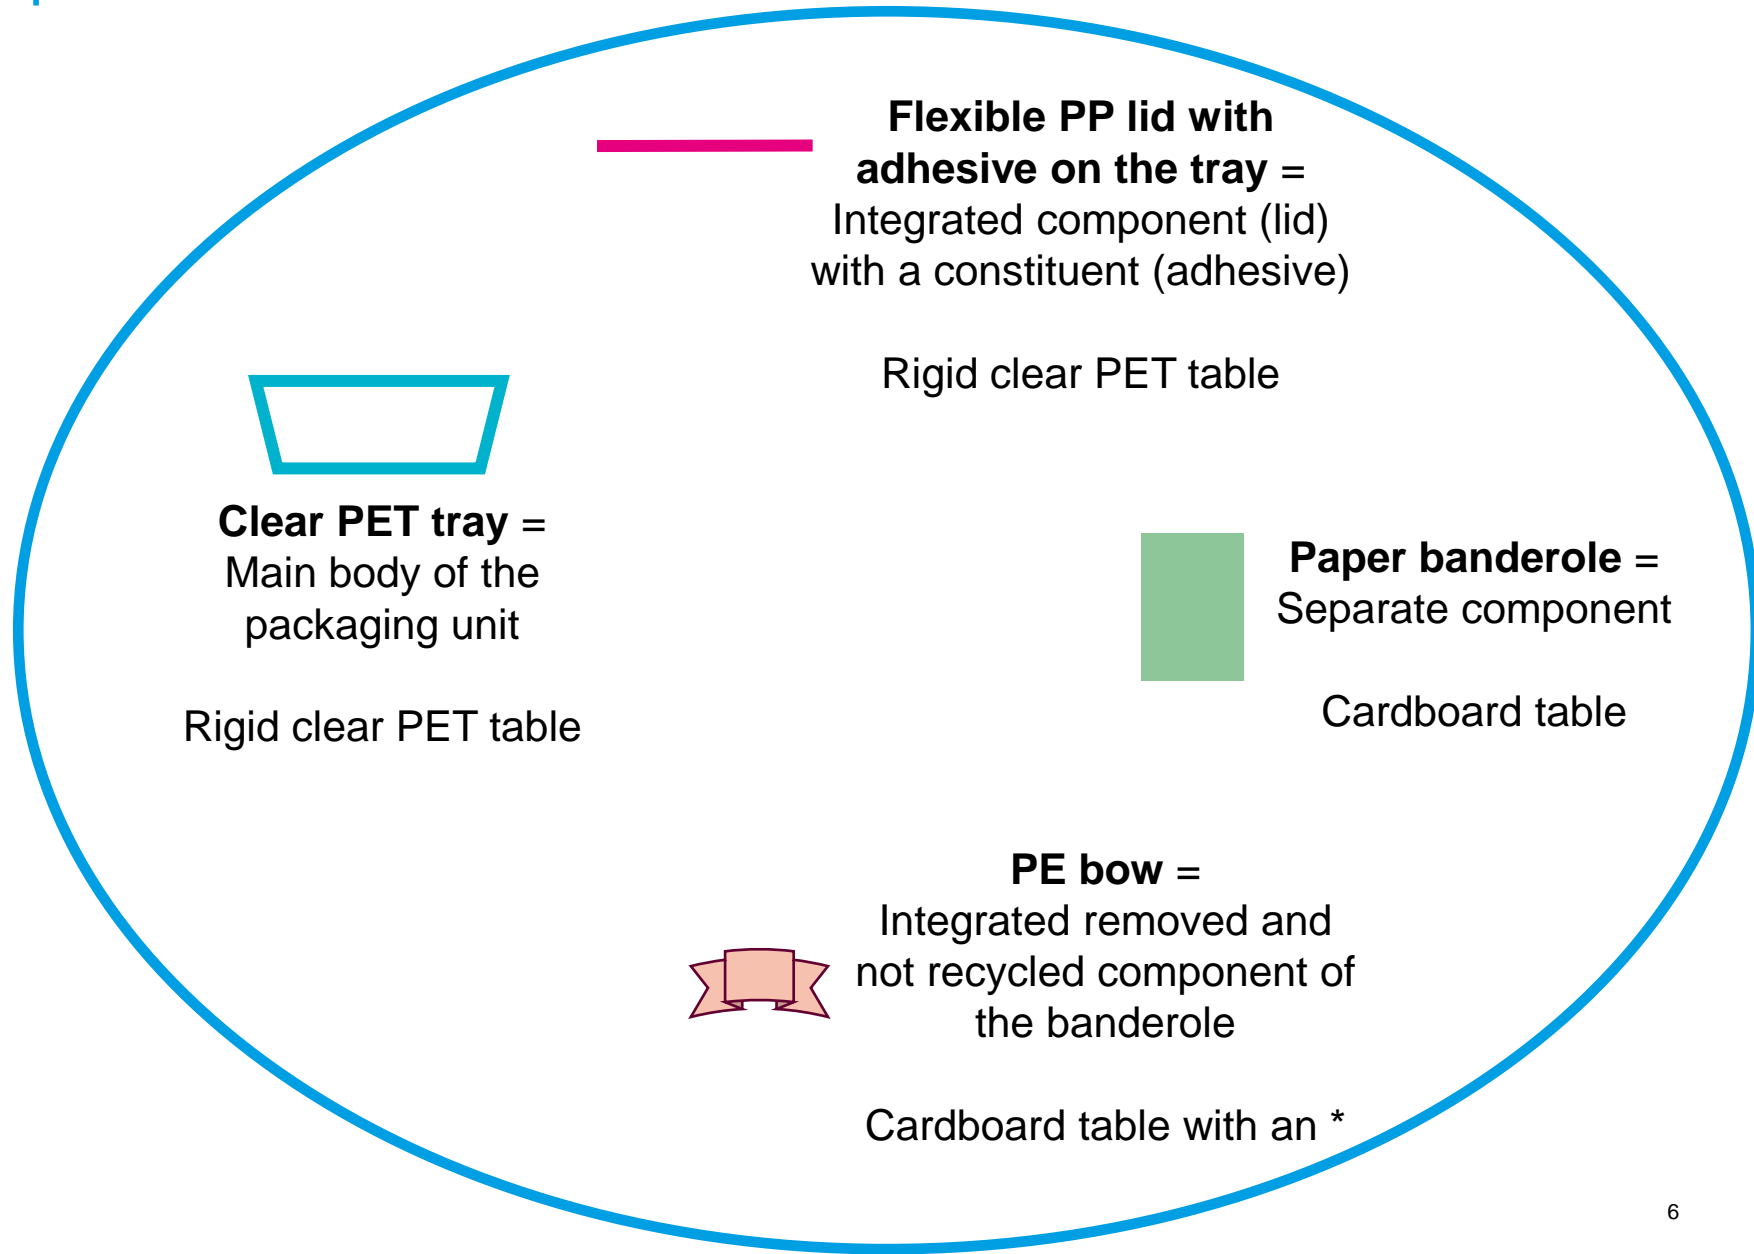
**Flexible PP lid with adhesive on the tray** = Integrated component (lid) with a constituent (adhesive)

Rigid clear PET table

**Clear PET tray** = Main body of the packaging unit

Rigid clear PET table

**Paper banderole** = Separate component

Cardboard table

**PE bow** = Integrated removed and not recycled component of the banderole

Cardboard table with an *

6